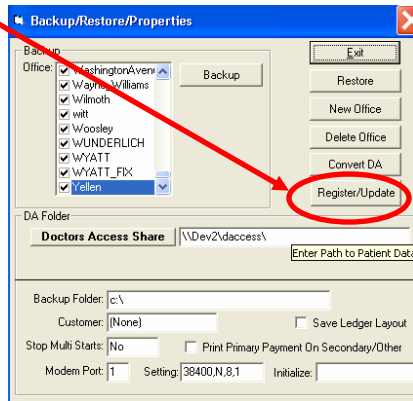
Backup/Restore/Properties

Backup
Office:
WashingtonAvenu
Wayne Williams
Wilmoth
witt
Woosley
WUNDERLICH
WYATT
WYATT_FIX
Yellen

Backup

Exit
Restore
New Office
Delete Office
Convert DA
Register/Update

DA Folder
Doctors Access Share
\\Dev2\daccess\
Enter Path to Patient Data

Backup Folder: c:\
Customer: (None)
Save Ledger Layout
Stop Multi Starts: No
Print Primary Payment On Secondary/Other
Modem Port: 1
Setting: 38400,N,8,1
Initialize: